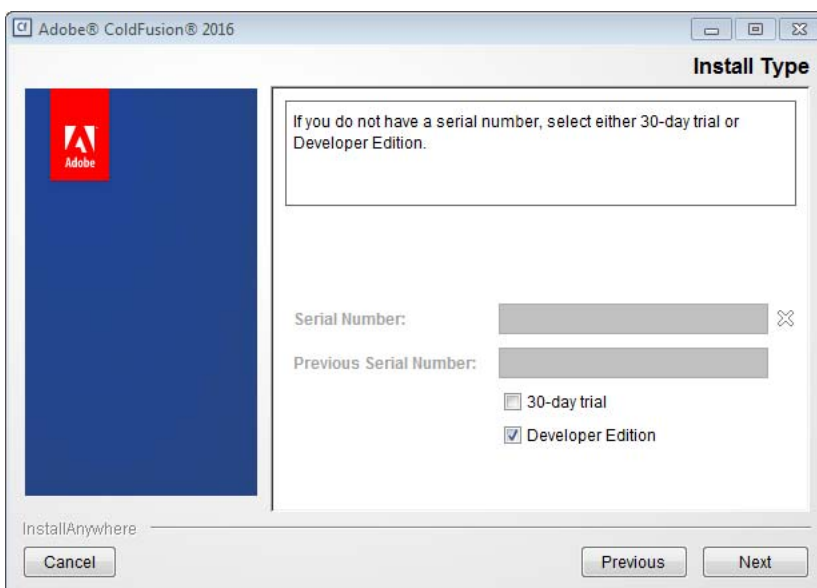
Adobe® ColdFusion® 2016

Install Type

Adobe

If you do not have a serial number, select either 30-day trial or Developer Edition.

Serial Number:

Previous Serial Number:

30-day trial

Developer Edition

InstallAnywhere

Cancel

Previous

Next